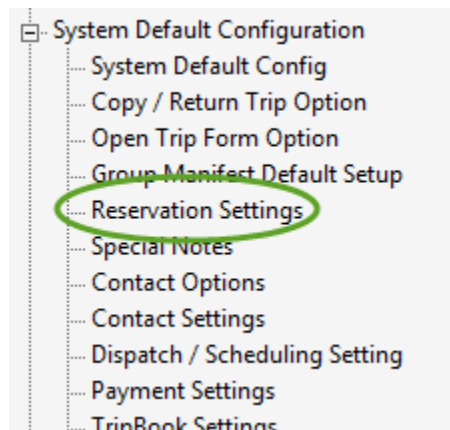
System Default Configuration
System Default Config
Copy / Return Trip Option
Open Trip Form Option
Group Manifest Default Setup
Reservation Settings
Special Notes
Contact Options
Contact Settings
Dispatch / Scheduling Setting
Payment Settings
TripBook Settings